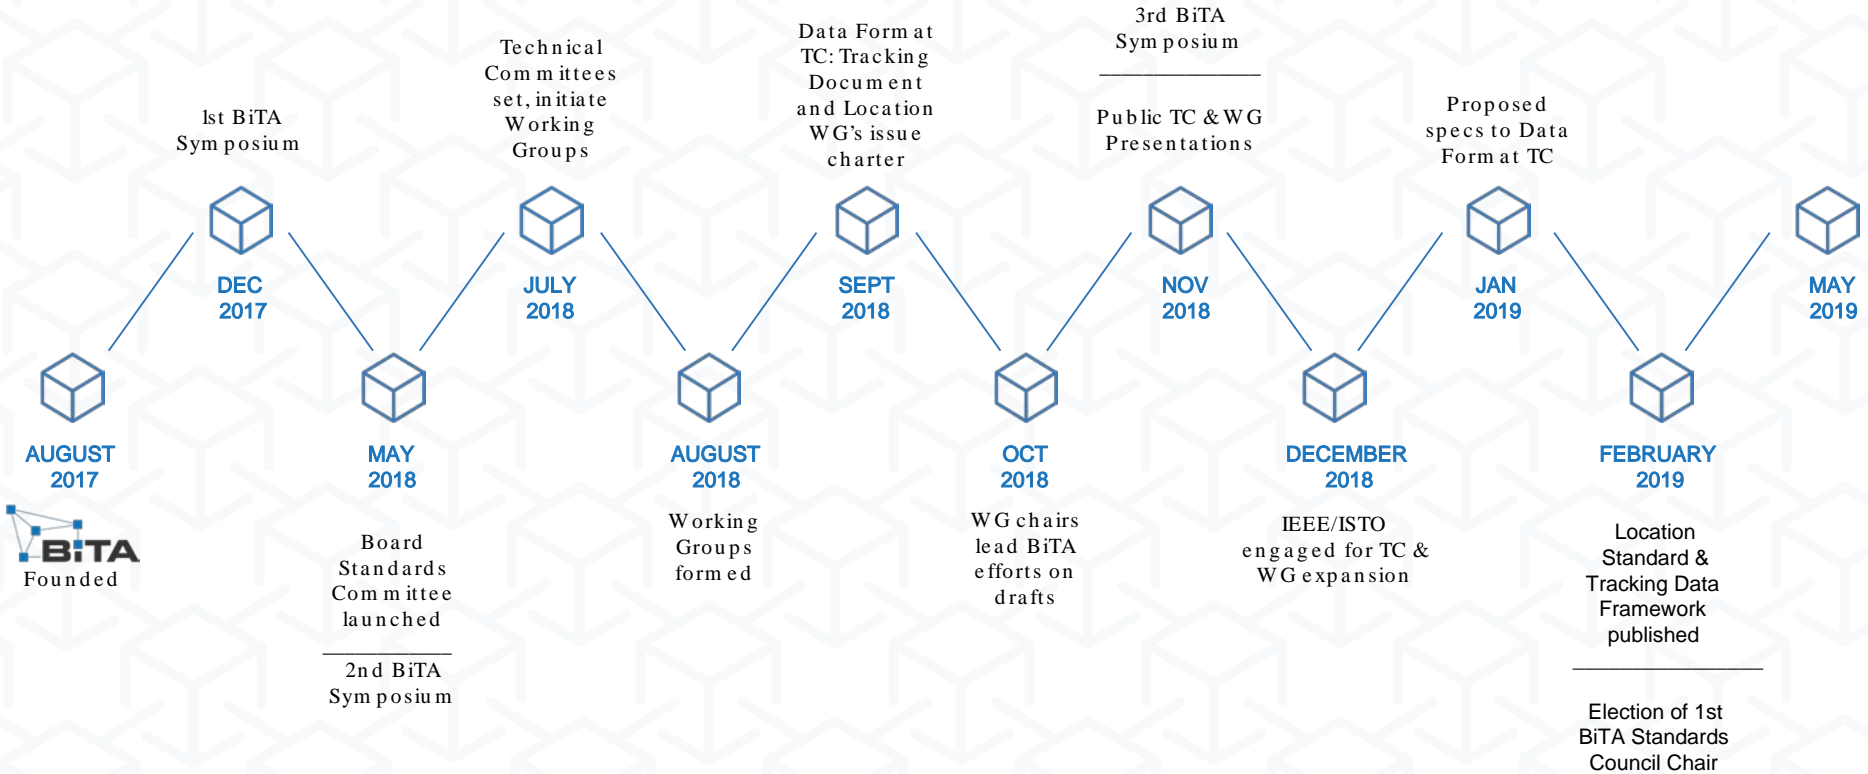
AUGUST 2017

BiTA

Founded

1st BiTA Symposium

DEC 2017

MAY 2018

Board Standards Committee launched

2nd BiTA Symposium

Technical Committees set, initiate Working Groups

JULY 2018

AUGUST 2018

Working Groups formed

Data Format TC: Tracking Document and Location WG's issue charter

SEPT 2018

OCT 2018

WG chairs lead BiTA efforts on drafts

3rd BiTA Symposium

Public TC & WG Presentations

NOV 2018

DECEMBER 2018

IEEE/ISTO engaged for TC & WG expansion

Proposed specs to Data Format TC

JAN 2019

FEBRUARY 2019

Location Standard & Tracking Data Framework published

Election of 1st BiTA Standards Council Chair

MAY 2019